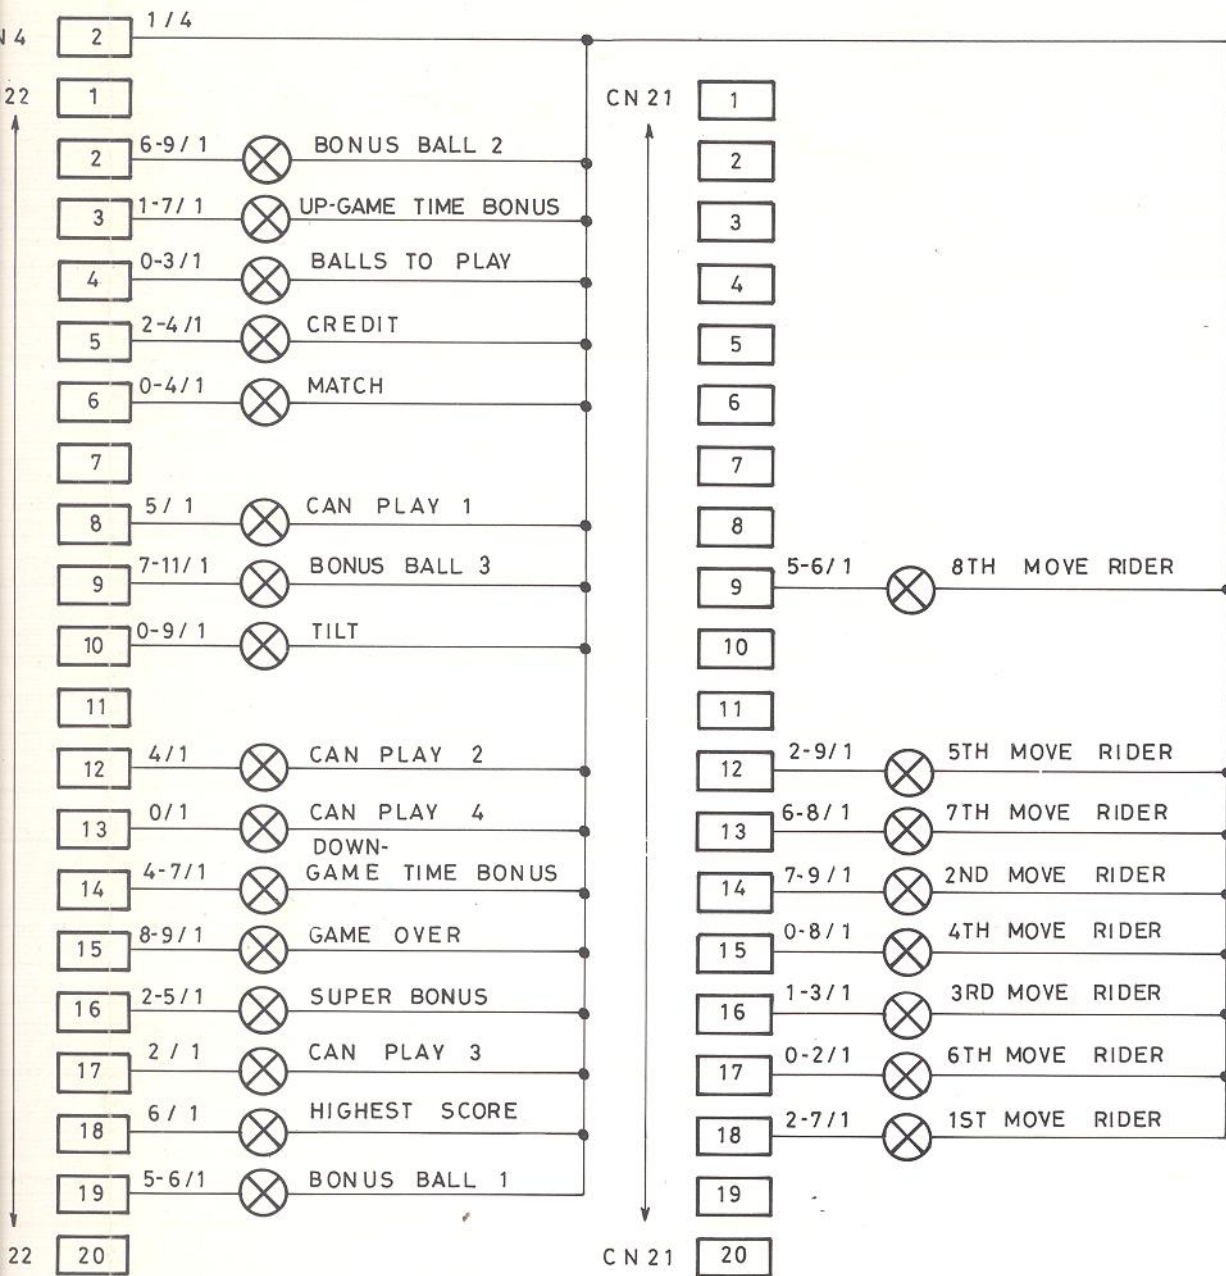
N 4 2 1/4

22 1

2 6-9/1 BONUS BALL 2

3 1-7/1 UP-GAME TIME BONUS

4 0-3/1 BALLS TO PLAY

5 2-4/1 CREDIT

6 0-4/1 MATCH

7

8 5/1 CAN PLAY 1

9 7-11/1 BONUS BALL 3

10 0-9/1 TILT

11

12 4/1 CAN PLAY 2

13 0/1 CAN PLAY 4

14 4-7/1 DOWN-GAME TIME BONUS

15 8-9/1 GAME OVER

16 2-5/1 SUPER BONUS

17 2/1 CAN PLAY 3

18 6/1 HIGHEST SCORE

19 5-6/1 BONUS BALL 1

22 20

CN 21 1

2

3

4

5

6

7

8

9 5-6/1 8TH MOVE RIDER

10

11

12 2-9/1 5TH MOVE RIDER

13 6-8/1 7TH MOVE RIDER

14 7-9/1 2ND MOVE RIDER

15 0-8/1 4TH MOVE RIDER

16 1-3/1 3RD MOVE RIDER

17 0-2/1 6TH MOVE RIDER

18 2-7/1 1ST MOVE RIDER

19

CN 21 20